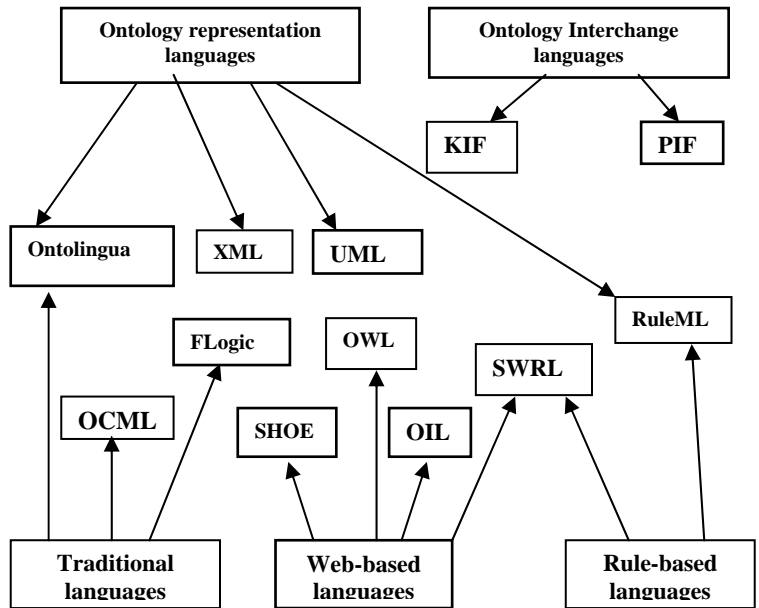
Ontology representation languages

Ontology Interchange languages

KIF

PIF

Ontolingua

XML

UML

RuleML

FLogic

OWL

SWRL

OCML

SHOE

OIL

Traditional languages

Web-based languages

Rule-based languages